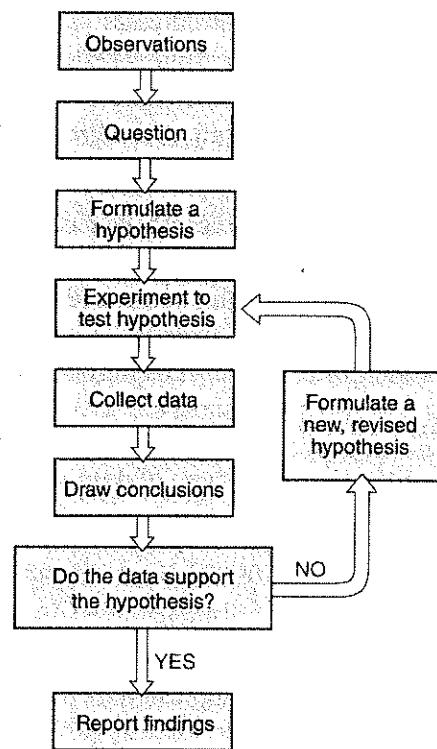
Observations

Question

Formulate a hypothesis

Experiment to test hypothesis

Collect data

Draw conclusions

Do the data support the hypothesis?

NO

Formulate a new, revised hypothesis

YES

Report findings